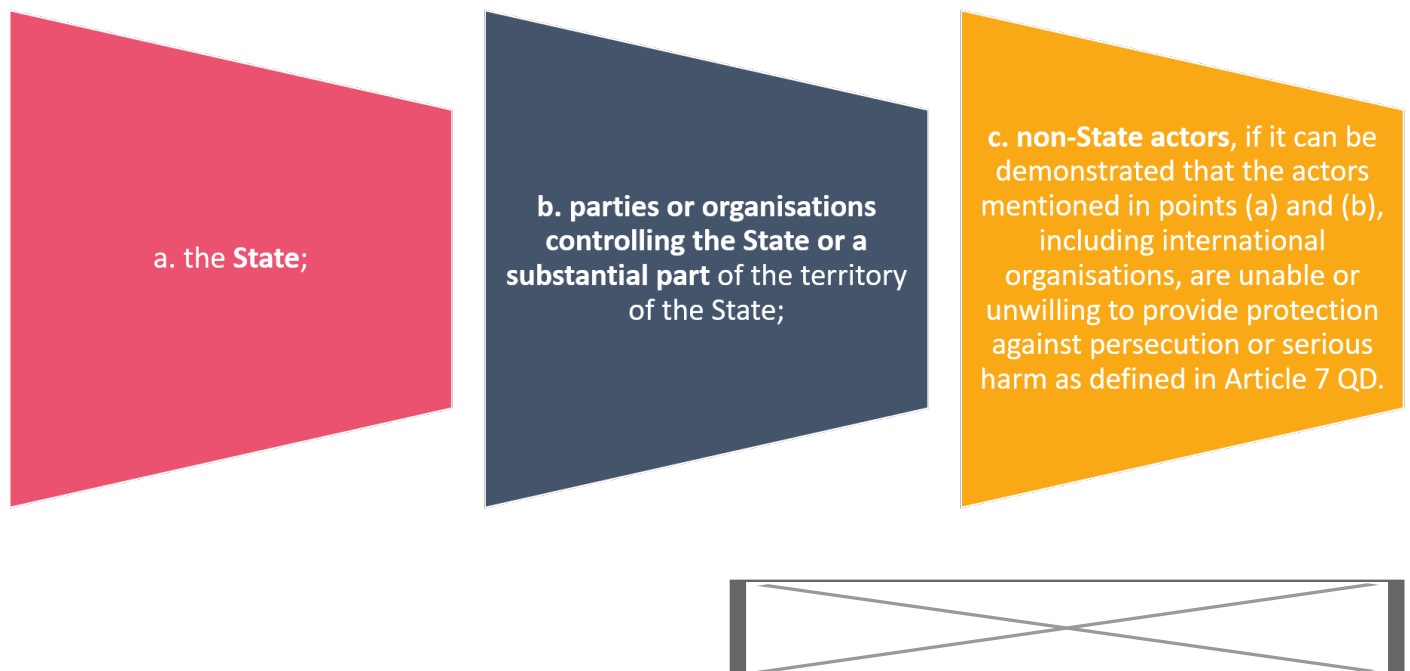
a. the State;

b. parties or organisations controlling the State or a substantial part of the territory of the State;

c. non-State actors, if it can be demonstrated that the actors mentioned in points (a) and (b), including international organisations, are unable or unwilling to provide protection against persecution or serious harm as defined in Article 7 QD.